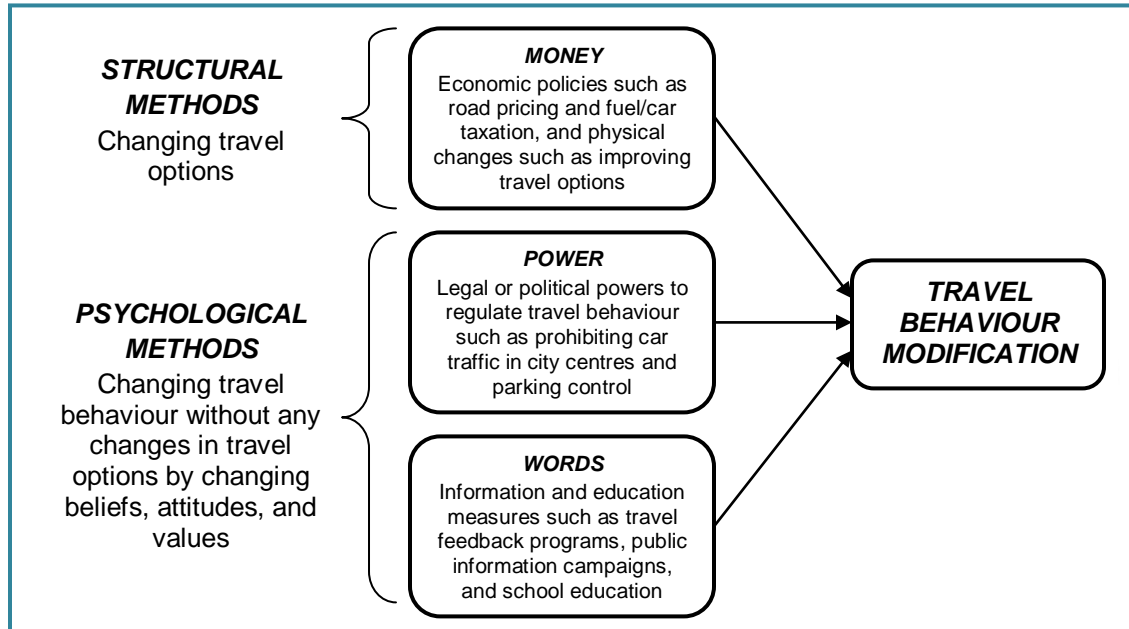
STRUCTURAL METHODS
Changing travel options

MONEY
Economic policies such as road pricing and fuel/car taxation, and physical changes such as improving travel options

PSYCHOLOGICAL METHODS
Changing travel behaviour without any changes in travel options by changing beliefs, attitudes, and values

POWER
Legal or political powers to regulate travel behaviour such as prohibiting car traffic in city centres and parking control

WORDS
Information and education measures such as travel feedback programs, public information campaigns, and school education

TRAVEL BEHAVIOUR MODIFICATION